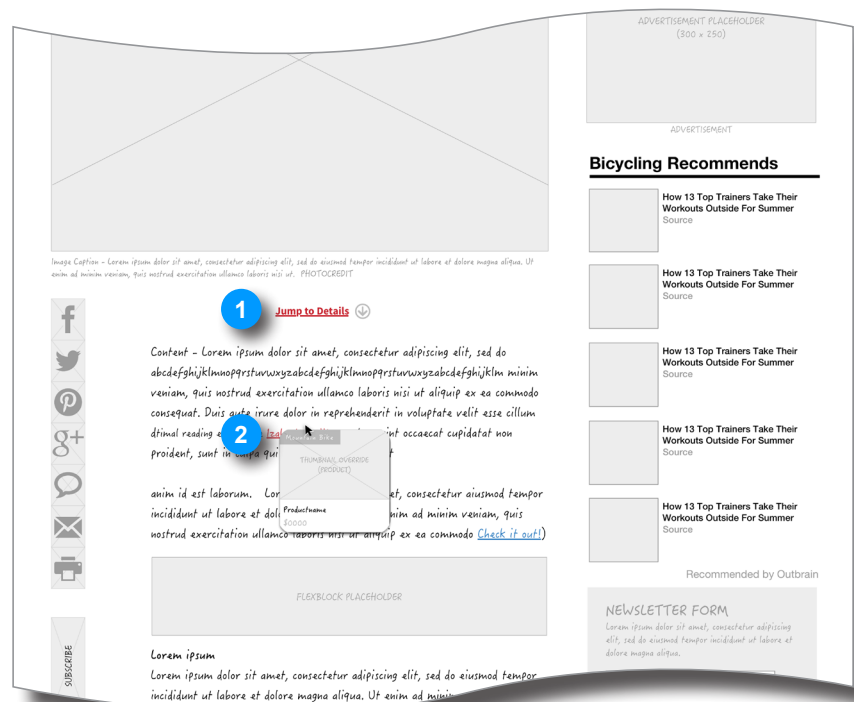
ADVERTISEMENT PLACEHOLDER
(300 x 250)

ADVERTISEMENT

Bicycling Recommends

How 13 Top Trainers Take Their Workouts Outside For Summer
Source

How 13 Top Trainers Take Their Workouts Outside For Summer
Source

How 13 Top Trainers Take Their Workouts Outside For Summer
Source

How 13 Top Trainers Take Their Workouts Outside For Summer
Source

How 13 Top Trainers Take Their Workouts Outside For Summer
Source

Recommended by Outbrain

NEWSLETTER FORM
Lorem ipsum dolor sit amet, consectetur adipiscing elit, sed do eiusmod tempor incididunt ut labore et dolore magna aliqua.

Image Caption - Lorem ipsum dolor sit amet, consectetur adipiscing elit, sed do eiusmod tempor incididunt ut labore et dolore magna aliqua. Ut enim ad minim veniam, quis nostrud exercitation ullamco laboris nisi ut. PHOTOCREDIT

1

Jump to Details

Content - Lorem ipsum dolor sit amet, consectetur adipiscing elit, sed do abcdefghijklmnopqrstuvwxyzabcdefghijklmnopqrstuvwxyzabcdefghijklm minim veniam, quis nostrud exercitation ullamco laboris nisi ut aliquip ex ea commodo consequat. Duis aute irure dolor in reprehenderit in voluptate velit esse cillum dtimal reading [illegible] int occaecat cupidatat non proident, sunt in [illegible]

2

Mountain Bike

THUMBNAIL OVERRIDE (PRODUCT)

Productname
$0000

anim id est laborum. Lor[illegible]et, consectetur aiusmod tempor incididunt ut labore et dol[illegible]im ad minim veniam, quis nostrud exercitation ullamco laboris nisi ut aliquip ex ea commodo Check it out!)

FLEXBLOCK PLACEHOLDER

Lorem ipsum
Lorem ipsum dolor sit amet, consectetur adipiscing elit, sed do eiusmod tempor incididunt ut labore et dolore magna aliqua. Ut enim ad mini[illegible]

SUBSCRIBE